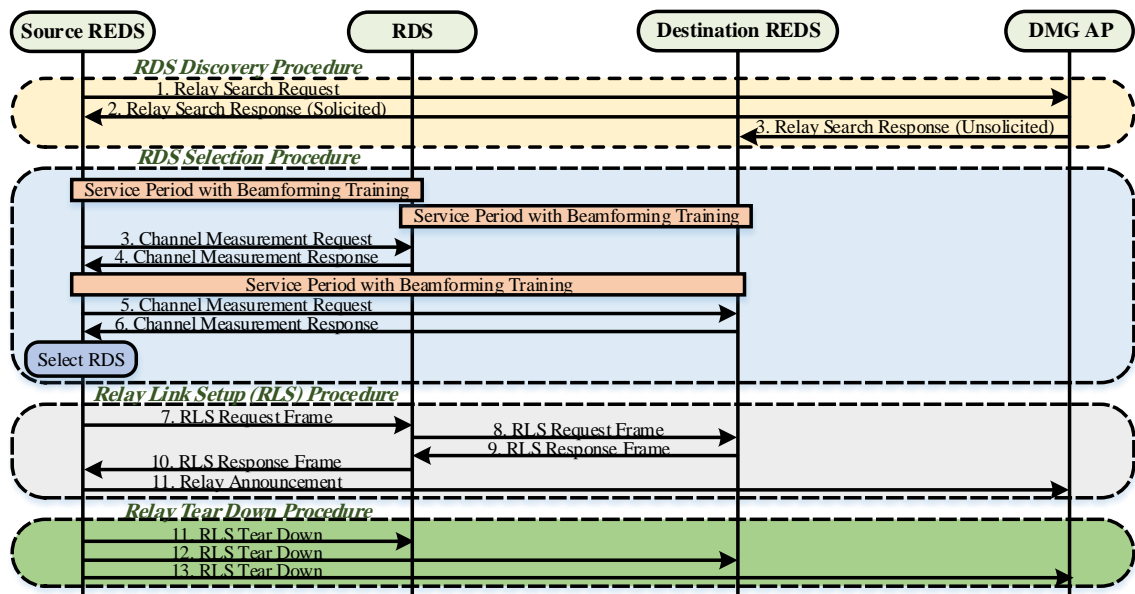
Source REDS
RDS
Destination REDS
DMG AP

RDS Discovery Procedure
1. Relay Search Request
2. Relay Search Response (Solicited)
3. Relay Search Response (Unsolicited)

RDS Selection Procedure
Service Period with Beamforming Training
Service Period with Beamforming Training
3. Channel Measurement Request
4. Channel Measurement Response
Service Period with Beamforming Training
5. Channel Measurement Request
6. Channel Measurement Response
Select RDS

Relay Link Setup (RLS) Procedure
7. RLS Request Frame
8. RLS Request Frame
9. RLS Response Frame
10. RLS Response Frame
11. Relay Announcement

Relay Tear Down Procedure
11. RLS Tear Down
12. RLS Tear Down
13. RLS Tear Down